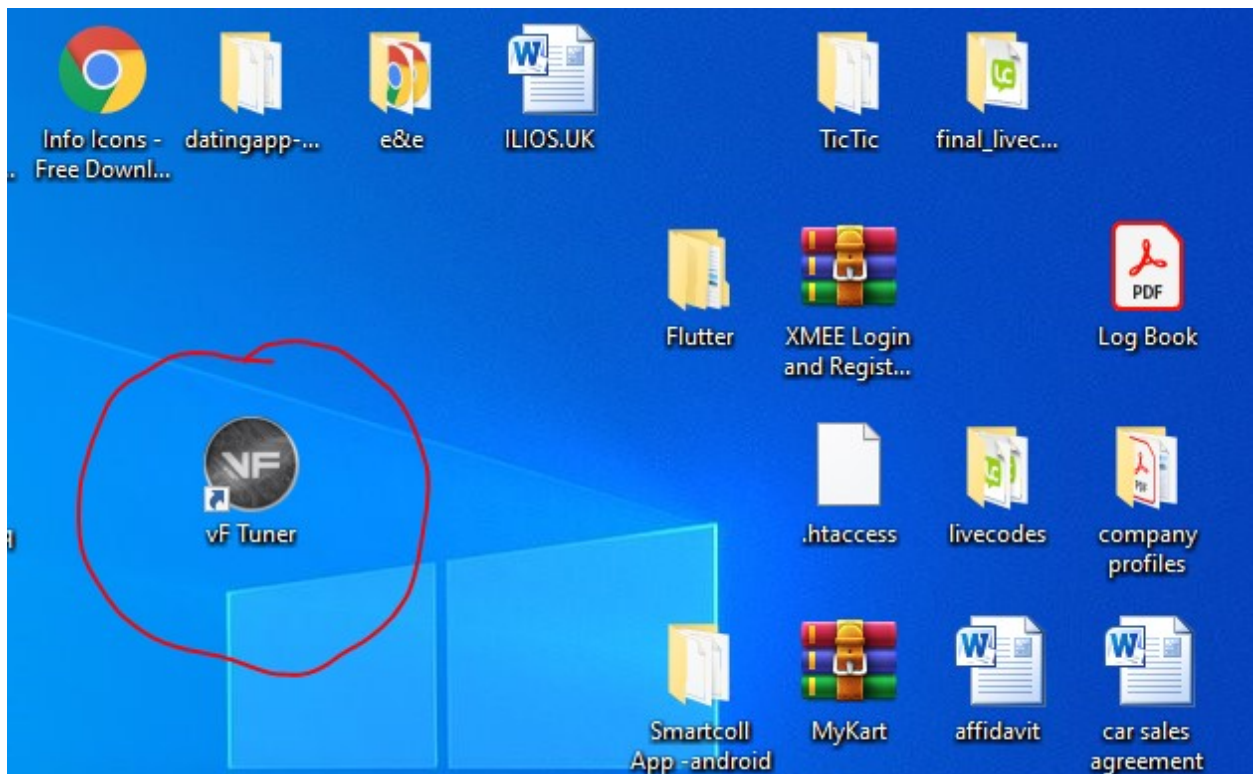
Info Icons - Free Downl...

datingapp-...

e&e

ILIOS.UK

TicTic

final_livec...

LC

Flutter

XMEE Login and Regist...

PDF

Log Book

VF

vF Tuner

.htaccess

livecodes

company profiles

Smartcoll App -android

MyKart

affidavit

car sales agreement